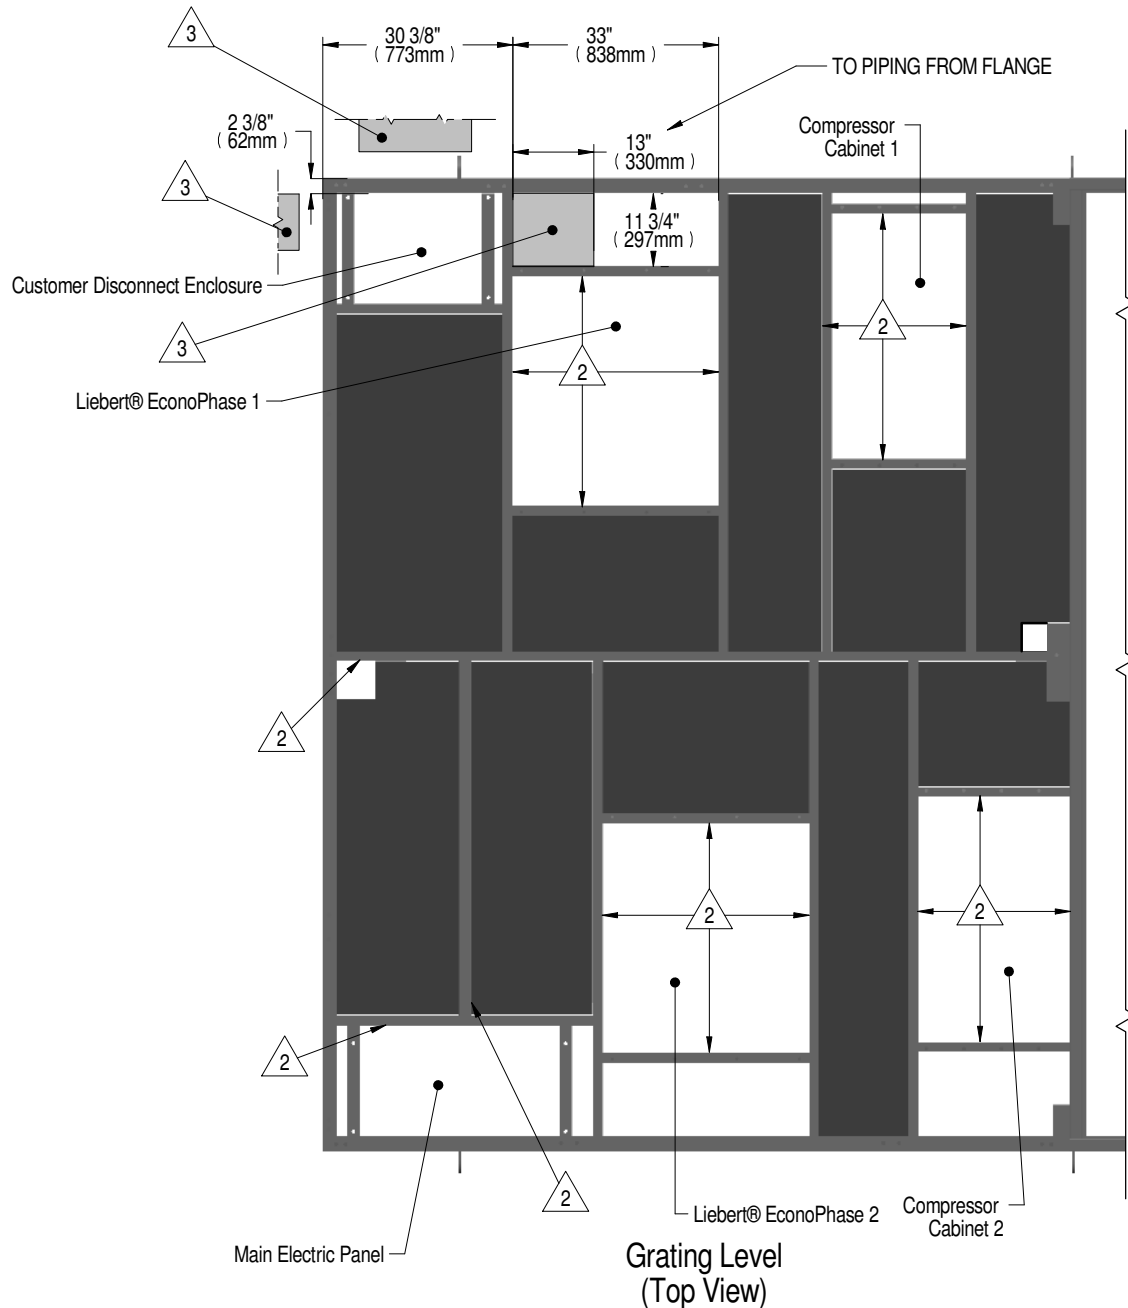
3

30 3/8"
( 773mm )

33"
( 838mm )

TO PIPING FROM FLANGE

2 3/8"
( 62mm )

13"
( 330mm )

Compressor
Cabinet 1

3

11 3/4"
( 297mm )

Customer Disconnect Enclosure

3

2

2

Liebert® EconoPhase 1

2

2

2

2

2

2

Main Electric Panel

Liebert® EconoPhase 2

Compressor
Cabinet 2

Grating Level
(Top View)